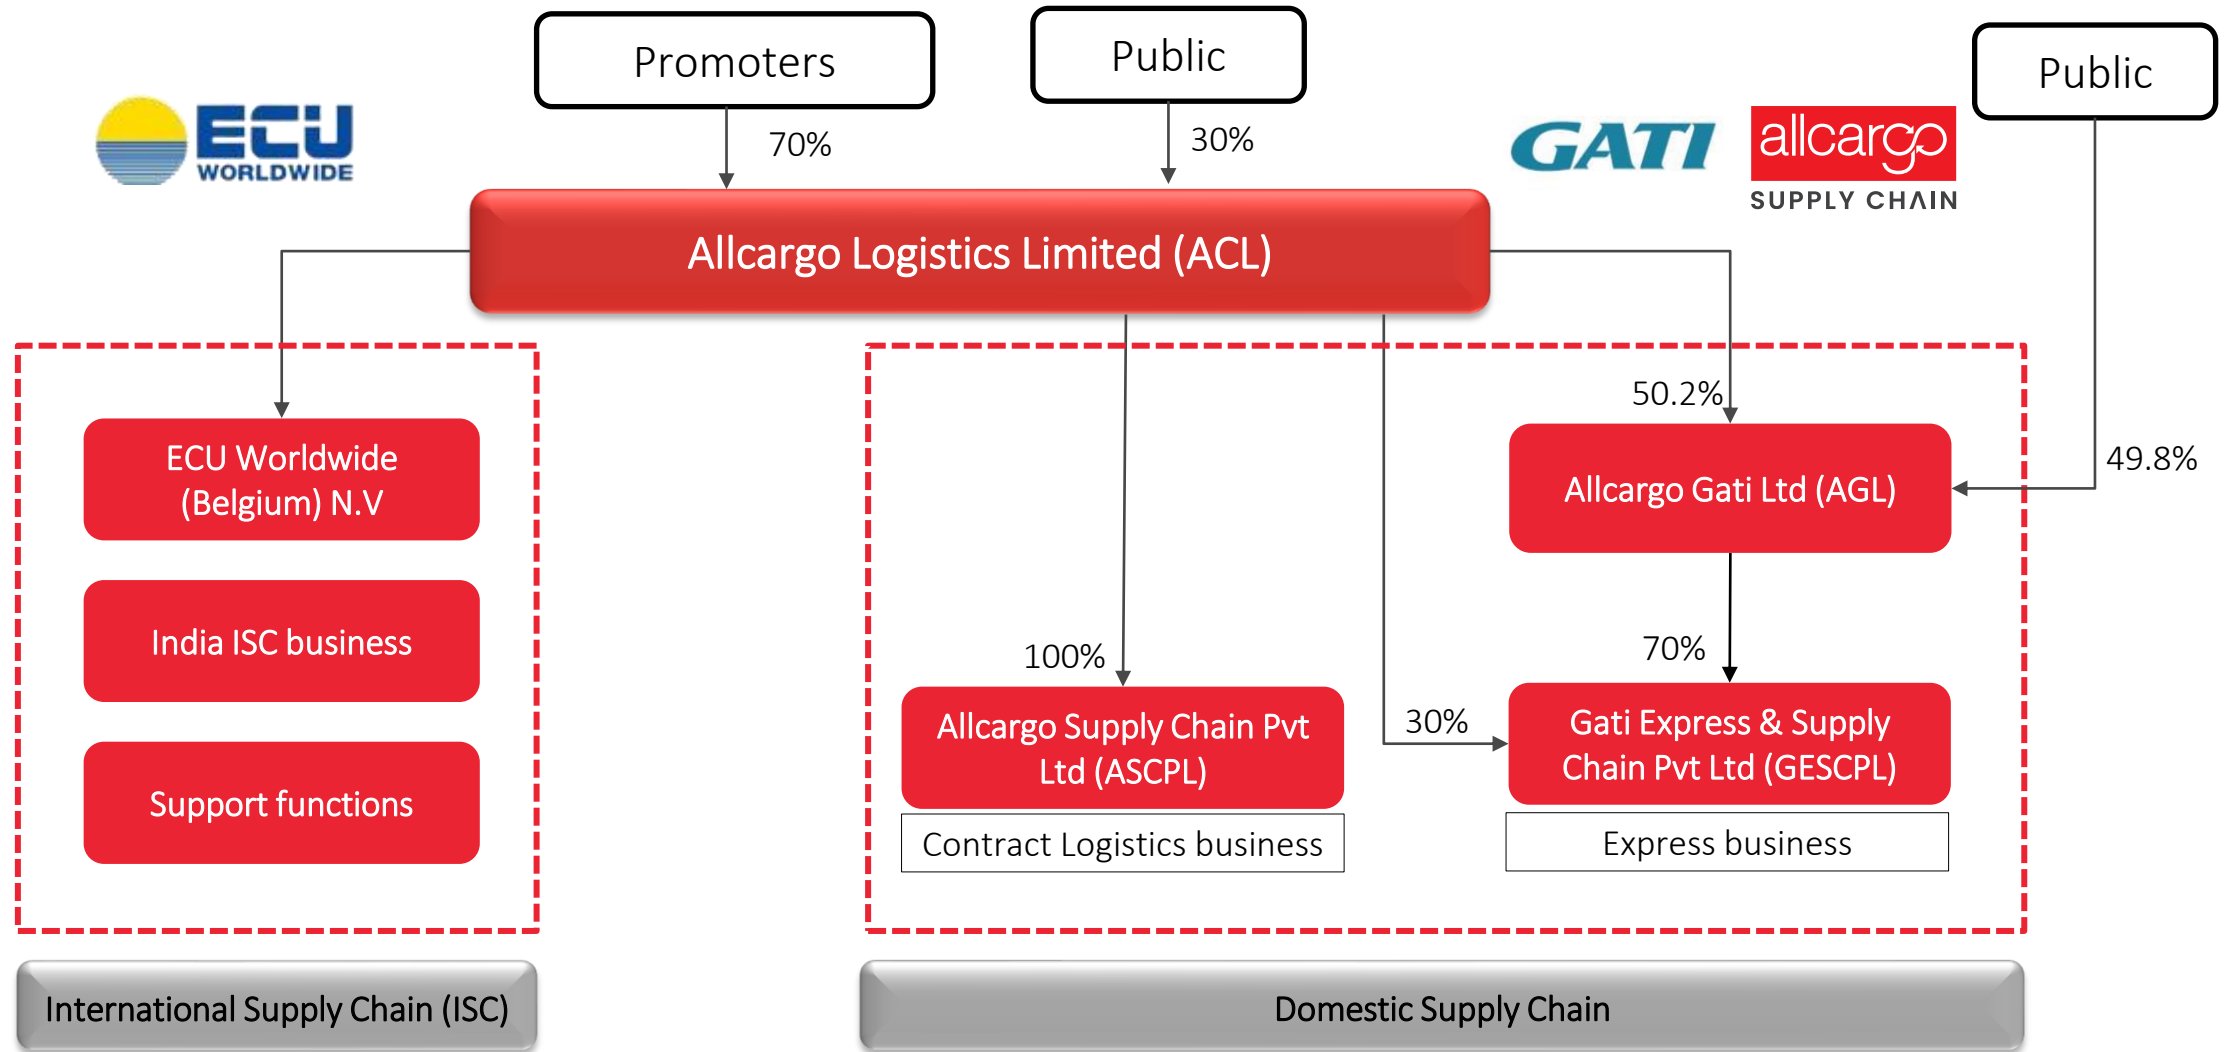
ECU WORLDWIDE

Promoters

70%

Public

30%

GATI

allcargo SUPPLY CHAIN

Public

Allcargo Logistics Limited (ACL)

ECU Worldwide (Belgium) N.V

India ISC business

Support functions

50.2%

49.8%

Allcargo Gati Ltd (AGL)

100%

70%

30%

Allcargo Supply Chain Pvt Ltd (ASCPL)

Gati Express & Supply Chain Pvt Ltd (GESCPL)

Contract Logistics business

Express business

International Supply Chain (ISC)

Domestic Supply Chain